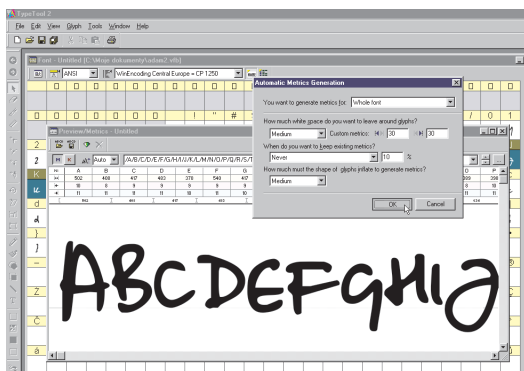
TypeTool 2

File Edit View Glyphs Tools Window Help

Font - Untitled [C:\Moje dokumenty\adam2.vfb]

ANSI WinEncoding Central Europe = CP 1250

Preview/Metrics - Untitled

Auto /A/B/C/D/E/F/G/H/I/J/K/L/M/N/O/P/Q/R/S/T

| | A | B | C | D | E | F | G |
|---|---|---|---|---|---|---|---|
| ↔ | 502 | 468 | 417 | 403 | 378 | 540 | 417 |
| ⇤ | 18 | 8 | 9 | 9 | 9 | 9 | 9 |
| ⇥ | 11 | 11 | 11 | 11 | 11 | 11 | 10 |

Automatic Metrics Generation

You want to generate metrics for: Whole font

How much white space do you want to leave around glyphs?

Medium Custom metrics: 30 30

When do you want to keep existing metrics?

Never 10 %

How much must the shape of glyphs inflate to generate metrics?

Medium

OK Cancel

ABCDEFGHIJ